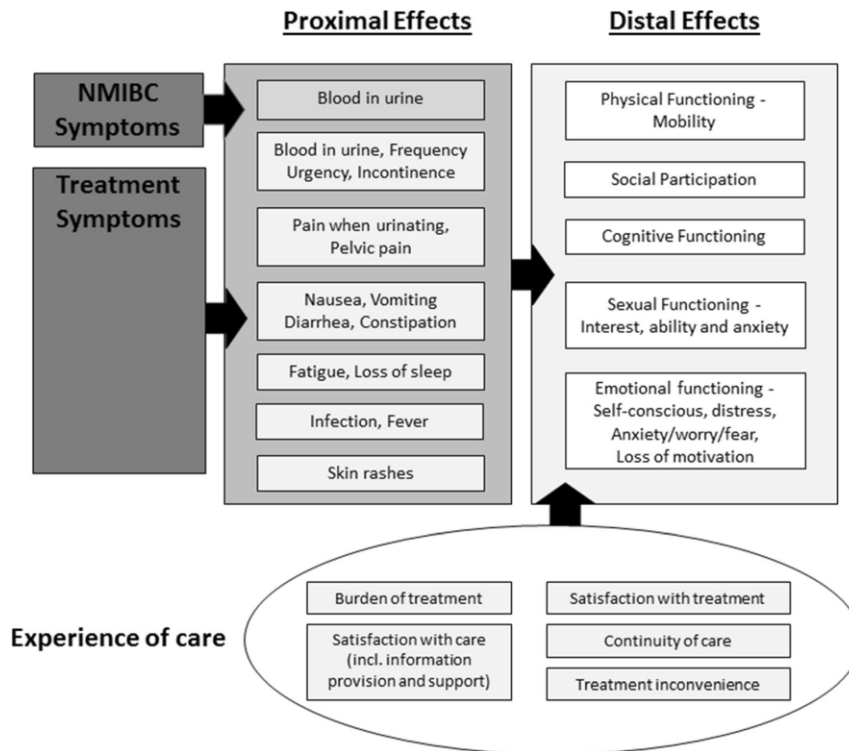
Proximal Effects

Distal Effects

NMIBC Symptoms

Treatment Symptoms

Blood in urine

Blood in urine, Frequency Urgency, Incontinence

Pain when urinating, Pelvic pain

Nausea, Vomiting Diarrhea, Constipation

Fatigue, Loss of sleep

Infection, Fever

Skin rashes

Physical Functioning - Mobility

Social Participation

Cognitive Functioning

Sexual Functioning - Interest, ability and anxiety

Emotional functioning - Self-conscious, distress, Anxiety/worry/fear, Loss of motivation

Experience of care

Burden of treatment

Satisfaction with care (incl. information provision and support)

Satisfaction with treatment

Continuity of care

Treatment inconvenience